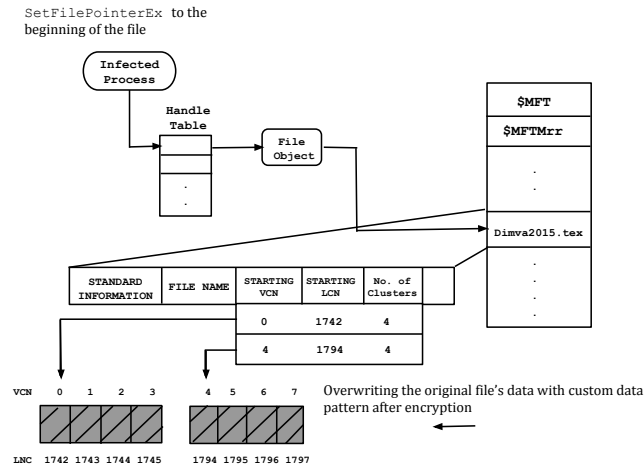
SetFilePointerEx to the beginning of the file

Infected Process

Handle Table

.
.

File Object

$MFT

$MFTMrr

.
.

Dimva2015.tex

.
.
.
.

| STANDARD INFORMATION | FILE NAME | STARTING VCN | STARTING LCN | No. of Clusters | |
|---|---|---|---|---|---|
| | | 0 | 1742 | 4 | |
| | | 4 | 1794 | 4 | |

VCN 0 1 2 3 4 5 6 7

Overwriting the original file's data with custom data pattern after encryption

LNC 1742 1743 1744 1745 1794 1795 1796 1797